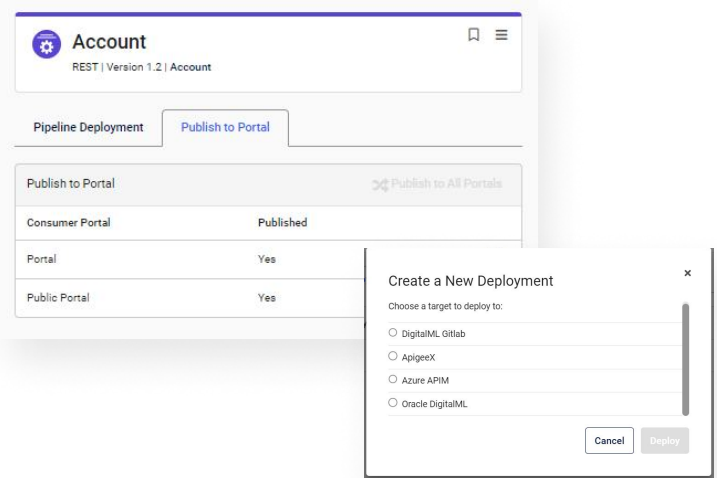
Account

REST | Version 1.2 | Account

Pipeline Deployment

Publish to Portal

Publish to Portal

Publish to All Portals

| Consumer Portal | Published |
|---|---|
| Portal | Yes |
| Public Portal | Yes |

Create a New Deployment

×

Choose a target to deploy to:

DigitalML Gitlab

ApigeeX

Azure APIM

Oracle DigitalML

Cancel

Deploy